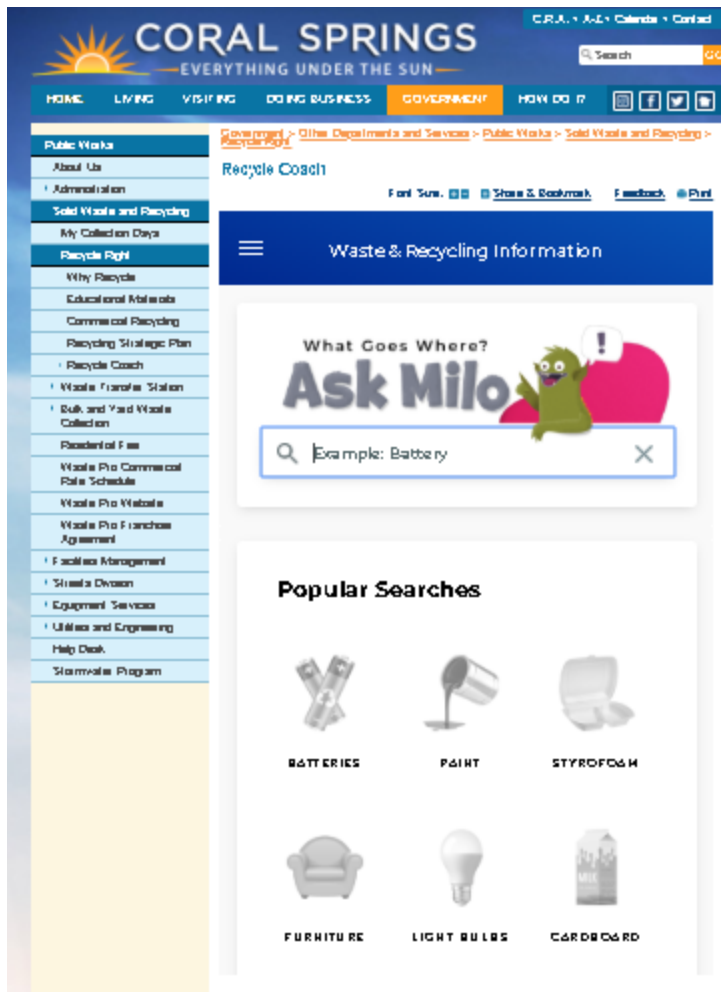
C.R.A. • A-Z • Calendar • Contact

CORAL SPRINGS
EVERYTHING UNDER THE SUN

Search GO

HOME LIVING VISITING DOING BUSINESS GOVERNMENT HOW DO I?

Public Works
About Us
Administration
Solid Waste and Recycling
My Collection Days
Recycle Right
Why Recycle
Educational Materials
Commercial Recycling
Recycling Strategic Plan
Recycle Coach
Waste Transfer Station
Bulk and Yard Waste Collection
Residential Fee
Waste Pro Commercial Rate Schedule
Waste Pro Website
Waste Pro Franchise Agreement
Facilities Management
Streets Division
Equipment Services
Utilities and Engineering
Help Desk
Stormwater Program

Government > Other Departments and Services > Public Works > Solid Waste and Recycling > Recycle Right

Recycle Coach

Font Size: Share & Bookmark Feedback Print

Waste & Recycling Information

What Goes Where?
Ask Milo

Example: Battery

Popular Searches

BATTERIES
PAINT
STYROFOAM
FURNITURE
LIGHT BULBS
CARDBOARD